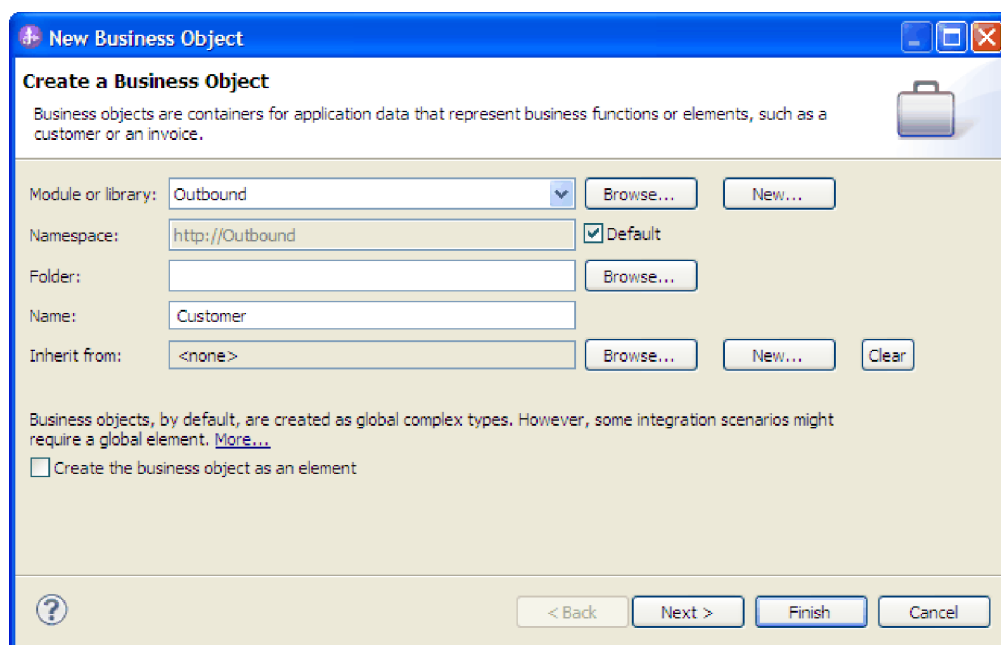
New Business Object

Create a Business Object

Business objects are containers for application data that represent business functions or elements, such as a customer or an invoice.

Module or library: Outbound Browse... New...

Namespace: http://Outbound Default

Folder: Browse...

Name: Customer

Inherit from: <none> Browse... New... Clear

Business objects, by default, are created as global complex types. However, some integration scenarios might require a global element. More...

Create the business object as an element

?

< Back Next > Finish Cancel